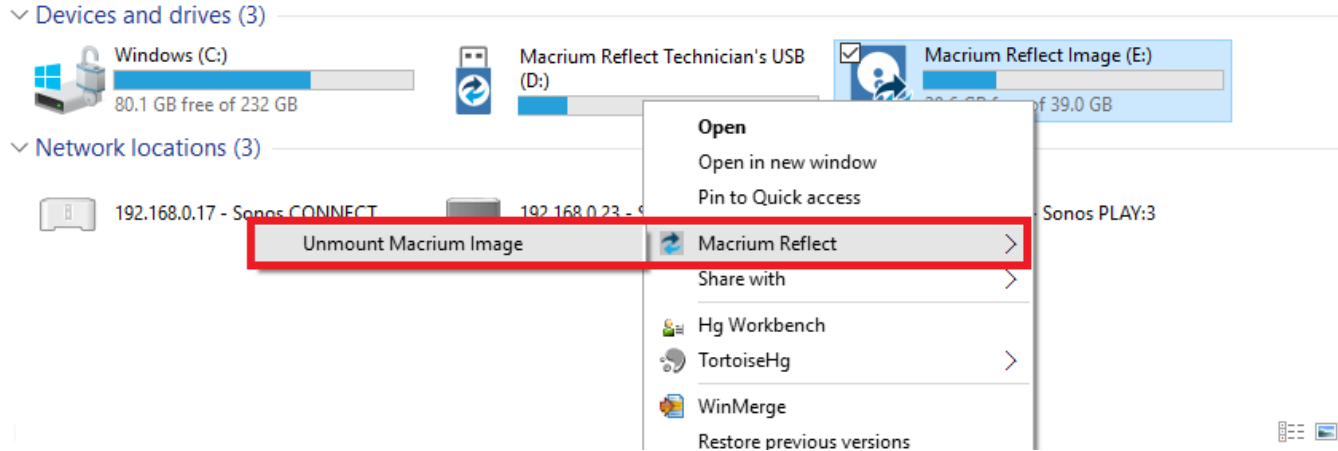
Devices and drives (3)

Windows (C:)
80.1 GB free of 232 GB

Macrium Reflect Technician's USB (D:)

Macrium Reflect Image (E:)
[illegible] of 39.0 GB

Network locations (3)

192.168.0.17 - Sonos CONNECT

192.168.0.23 - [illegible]

Sonos PLAY:3

Unmount Macrium Image

Open
Open in new window
Pin to Quick access
Macrium Reflect
Share with
Hg Workbench
TortoiseHg
WinMerge
Restore previous versions